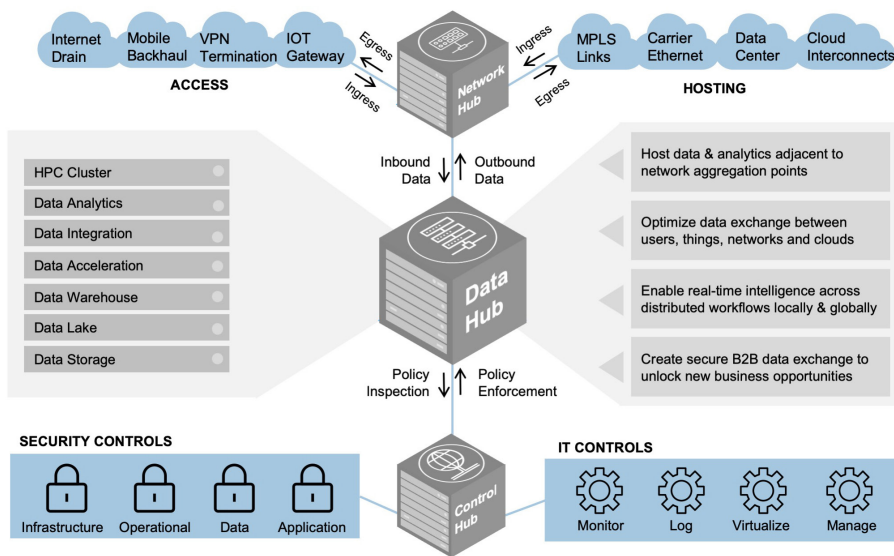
Internet Drain
Mobile Backhaul
VPN Termination
IOT Gateway
Egress
Ingress
Network Hub
Ingress
Egress
MPLS Links
Carrier Ethernet
Data Center
Cloud Interconnects

ACCESS

HOSTING

Inbound Data
Outbound Data

HPC Cluster
Data Analytics
Data Integration
Data Acceleration
Data Warehouse
Data Lake
Data Storage

Data Hub

Host data & analytics adjacent to network aggregation points

Optimize data exchange between users, things, networks and clouds

Enable real-time intelligence across distributed workflows locally & globally

Create secure B2B data exchange to unlock new business opportunities

Policy Inspection
Policy Enforcement

SECURITY CONTROLS

Infrastructure
Operational
Data
Application

Control Hub

IT CONTROLS

Monitor
Log
Virtualize
Manage